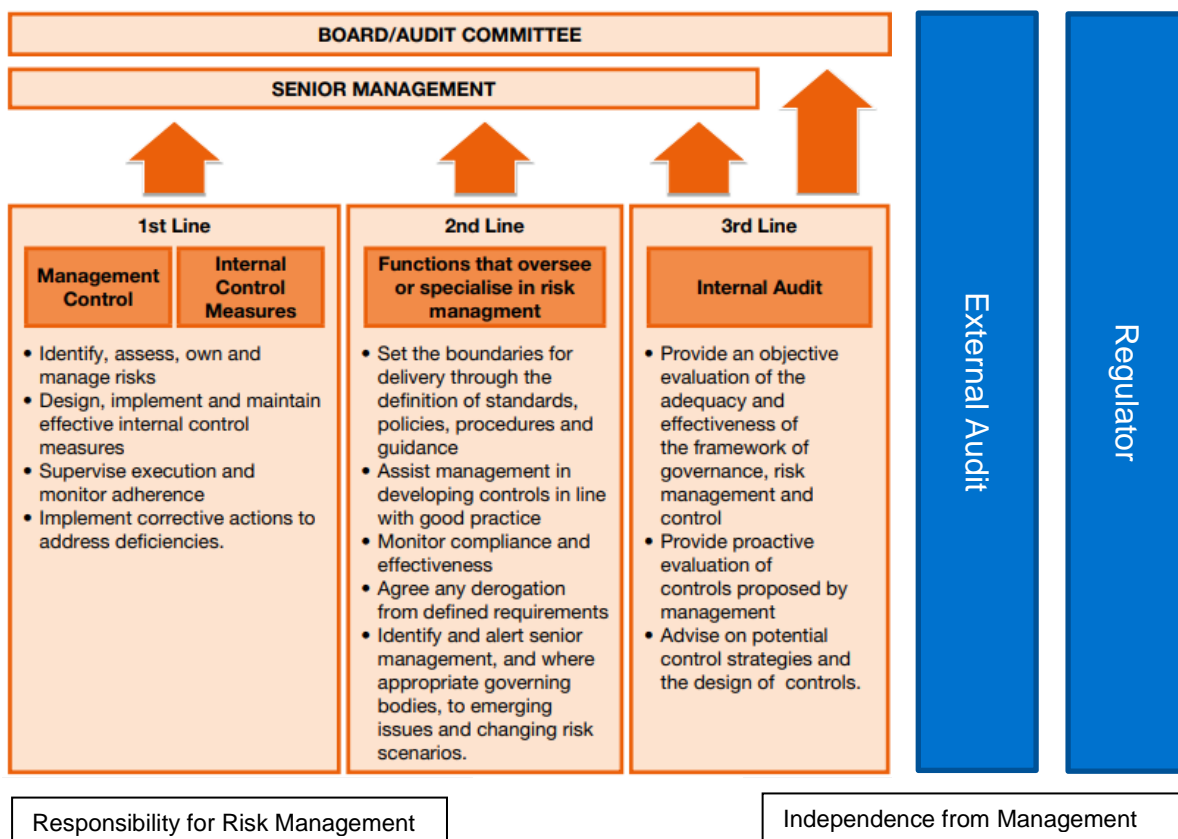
BOARD/AUDIT COMMITTEE

SENIOR MANAGEMENT

1st Line

Management Control

Internal Control Measures

• Identify, assess, own and manage risks
• Design, implement and maintain effective internal control measures
• Supervise execution and monitor adherence
• Implement corrective actions to address deficiencies.

2nd Line

Functions that oversee or specialise in risk managment

• Set the boundaries for delivery through the definition of standards, policies, procedures and guidance
• Assist management in developing controls in line with good practice
• Monitor compliance and effectiveness
• Agree any derogation from defined requirements
• Identify and alert senior management, and where appropriate governing bodies, to emerging issues and changing risk scenarios.

3rd Line

Internal Audit

• Provide an objective evaluation of the adequacy and effectiveness of the framework of governance, risk management and control
• Provide proactive evaluation of controls proposed by management
• Advise on potential control strategies and the design of controls.

External Audit

Regulator

Responsibility for Risk Management

Independence from Management